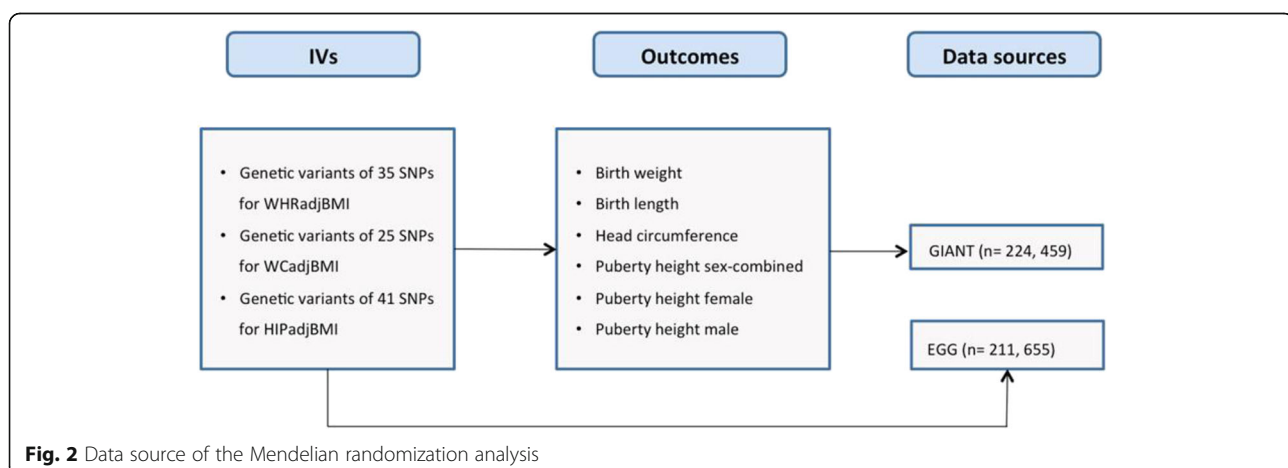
IVs

Outcomes

Data sources

• Genetic variants of 35 SNPs for WHRadjBMI
• Genetic variants of 25 SNPs for WCadjBMI
• Genetic variants of 41 SNPs for HIPadjBMI

• Birth weight
• Birth length
• Head circumference
• Puberty height sex-combined
• Puberty height female
• Puberty height male

GIANT (n= 224, 459)

EGG (n= 211, 655)

**Fig. 2** Data source of the Mendelian randomization analysis